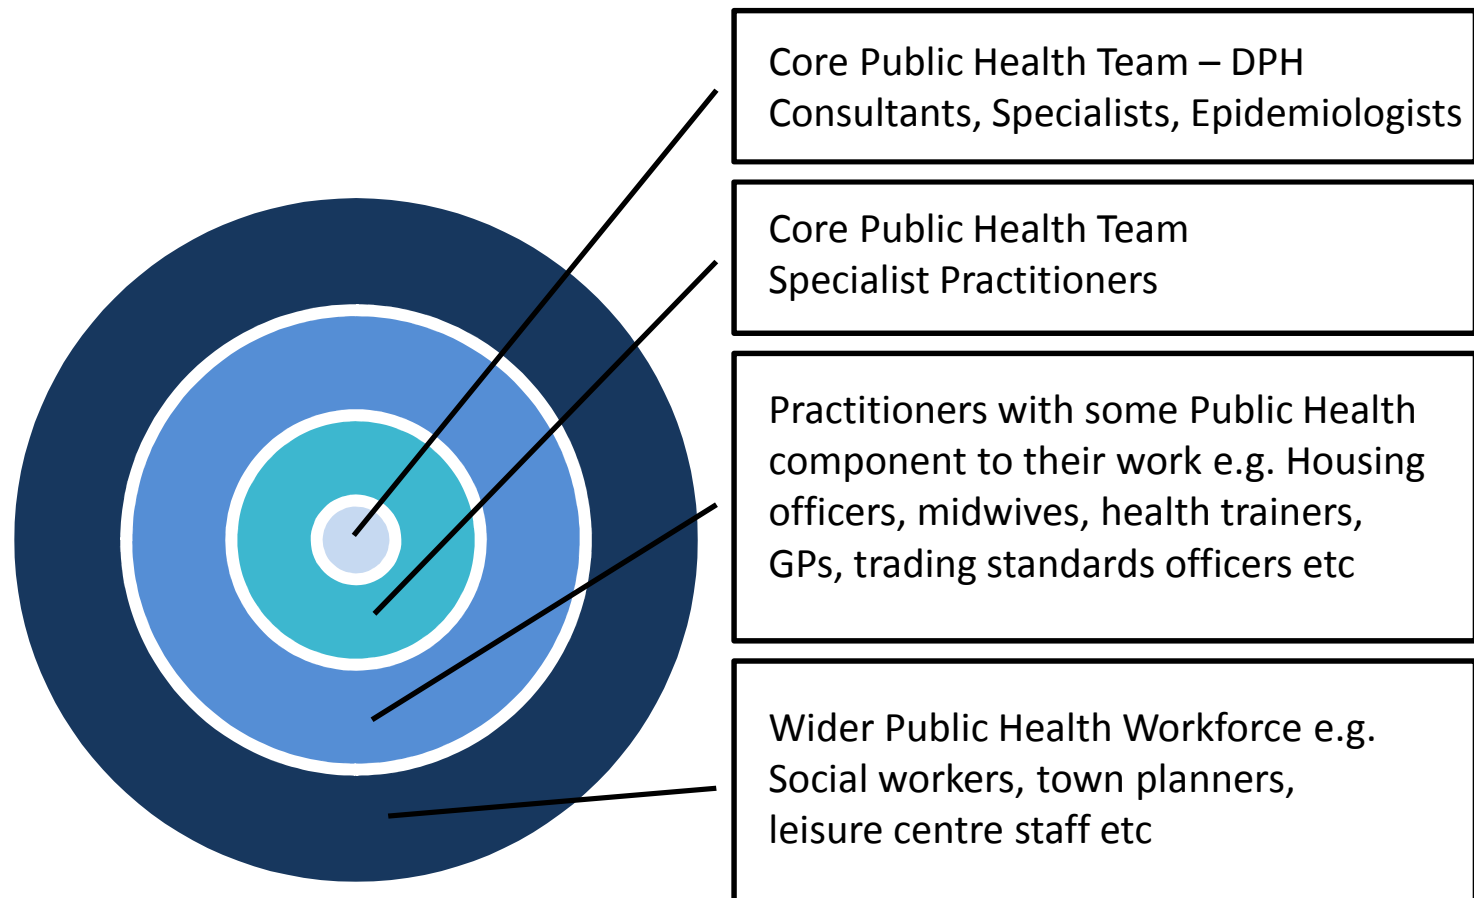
Core Public Health Team – DPH
Consultants, Specialists, Epidemiologists

Core Public Health Team
Specialist Practitioners

Practitioners with some Public Health component to their work e.g. Housing officers, midwives, health trainers, GPs, trading standards officers etc

Wider Public Health Workforce e.g. Social workers, town planners, leisure centre staff etc